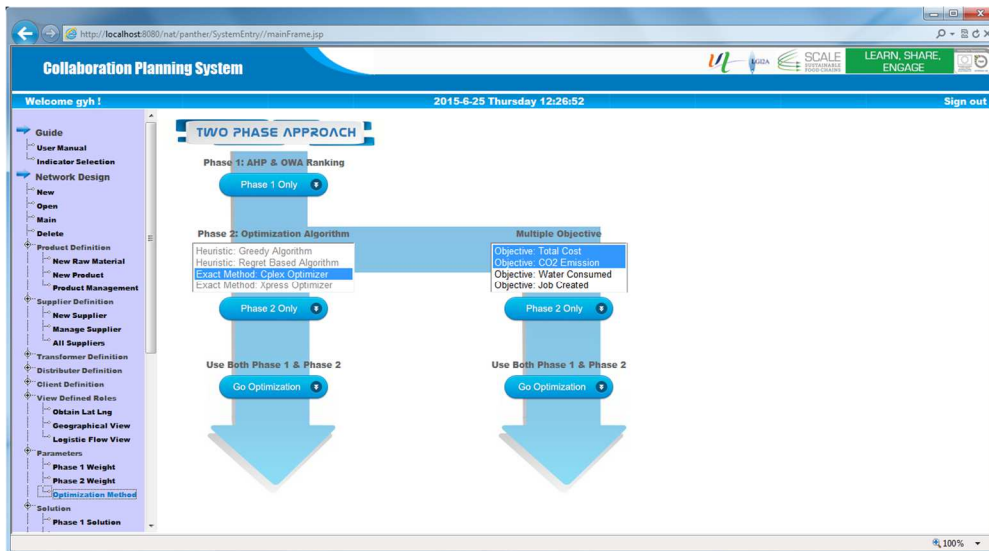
http://localhost:8080/nat/panther/SystemEntry//mainFrame.jsp

Collaboration Planning System

LGIZA SCALE SUSTAINABLE FOOD CHAINS LEARN, SHARE, ENGAGE

Welcome gyh !
2015-6-25 Thursday 12:26:52
Sign out

Guide
User Manual
Indicator Selection
Network Design
New
Open
Main
Delete
Product Definition
New Raw Material
New Product
Product Management
Supplier Definition
New Supplier
Manage Supplier
All Suppliers
Transformer Definition
Distributer Definition
Client Definition
View Defined Roles
Obtain Lat Lng
Geographical View
Logistic Flow View
Parameters
Phase 1 Weight
Phase 2 Weight
Optimization Method
Solution
Phase 1 Solution

TWO PHASE APPROACH

Phase 1: AHP & OWA Ranking
Phase 1 Only

Phase 2: Optimization Algorithm
Heuristic: Greedy Algorithm
Heuristic: Regret Based Algorithm
Exact Method: Cplex Optimizer
Exact Method: Xpress Optimizer
Phase 2 Only

Multiple Objective
Objective: Total Cost
Objective: CO2 Emission
Objective: Water Consumed
Objective: Job Created
Phase 2 Only

Use Both Phase 1 & Phase 2
Go Optimization

Use Both Phase 1 & Phase 2
Go Optimization

100%